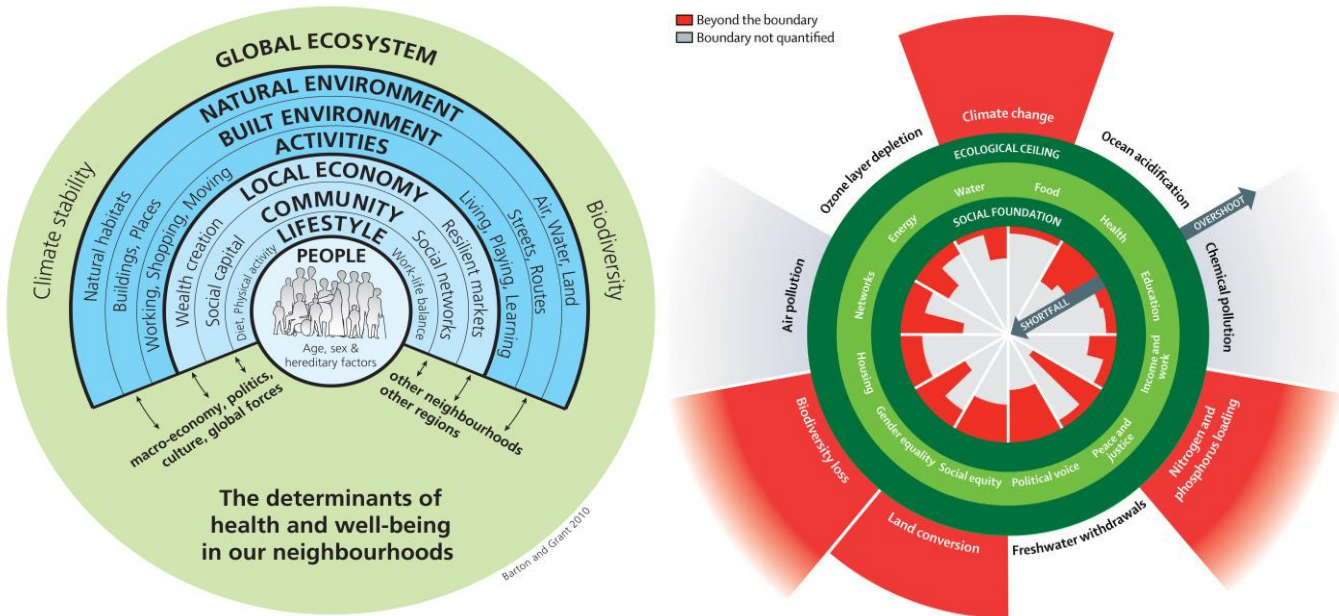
GLOBAL ECOSYSTEM

NATURAL ENVIRONMENT

BUILT ENVIRONMENT

ACTIVITIES

LOCAL ECONOMY

COMMUNITY

LIFESTYLE

PEOPLE

Age, sex & hereditary factors

Climate stability

Biodiversity

Natural habitats

Buildings, Places

Working, Shopping, Moving

Wealth creation

Social capital

Diet, Physical activity

Work-life balance

Social networks

Resilient markets

Living, Playing, Learning

Streets, Routes

Air, Water, Land

macro-economy, politics, culture, global forces

other neighbourhoods other regions

The determinants of health and well-being in our neighbourhoods

Barton and Grant 2010

Beyond the boundary

Boundary not quantified

Climate change

Ocean acidification

Chemical pollution

Nitrogen and phosphorus loading

Freshwater withdrawals

Land conversion

Biodiversity loss

Air pollution

Ozone layer depletion

ECOLOGICAL CEILING

SOCIAL FOUNDATION

OVERSHOOT

SHORTFALL

Water

Food

Health

Education

Income and work

Peace and justice

Political voice

Social equity

Gender equality

Housing

Networks

Energy